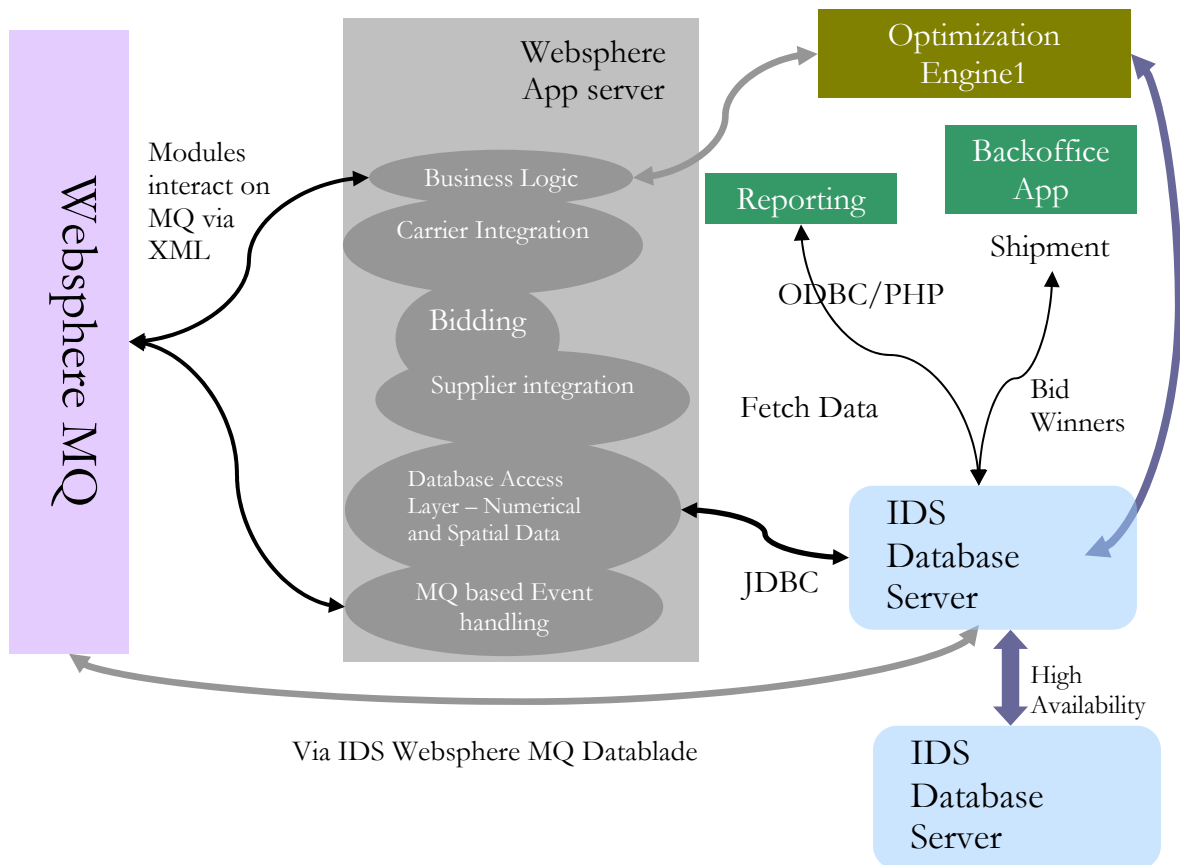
Websphere MQ

Modules interact on MQ via XML

Websphere App server

Business Logic

Carrier Integration

Bidding

Supplier integration

Database Access Layer – Numerical and Spatial Data

MQ based Event handling

Optimization Engine1

Reporting

Backoffice App

Shipment

ODBC/PHP

Fetch Data

Bid Winners

JDBC

IDS Database Server

High Availability

IDS Database Server

Via IDS Websphere MQ Datablade